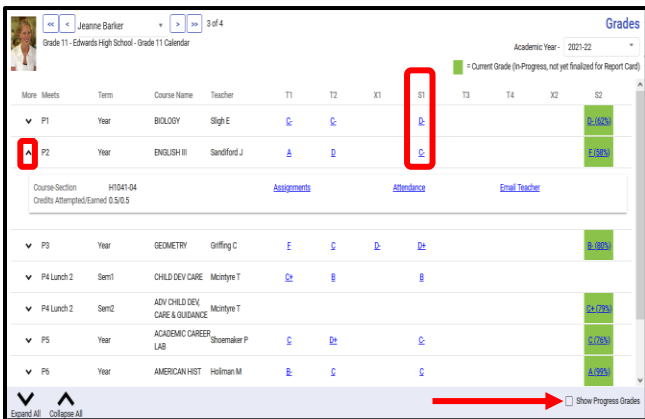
<< < Jeanne Barker > >> 3 of 4

Grades

Grade 11 - Edwards High School - Grade 11 Calendar

Academic Year - 2021-22

= Current Grade (In-Progress, not yet finalized for Report Card)

| More | Meets | Term | Course Name | Teacher | T1 | T2 | X1 | S1 | T3 | T4 | X2 | S2 |
|---|---|---|---|---|---|---|---|---|---|---|---|---|
| | P1 | Year | BIOLOGY | Sligh E | C- | C- | | D- | | | | D- (62%) |
| | P2 | Year | ENGLISH III | Sandiford J | A | D | | C- | | | | F (58%) |

Course-Section H1041-04
Credits Attempted/Earned 0.5/0.5
Assignments Attendance Email Teacher

| More | Meets | Term | Course Name | Teacher | T1 | T2 | X1 | S1 | T3 | T4 | X2 | S2 |
|---|---|---|---|---|---|---|---|---|---|---|---|---|
| | P3 | Year | GEOMETRY | Griffing C | F | C | D- | D+ | | | | B- (80%) |
| | P4 Lunch 2 | Sem1 | CHILD DEV CARE | Mcintyre T | C+ | B | | B | | | | |
| | P4 Lunch 2 | Sem2 | ADV CHILD DEV, CARE & GUIDANCE | Mcintyre T | | | | | | | | C+ (78%) |
| | P5 | Year | ACADEMIC CAREER LAB | Shoemaker P | C | D+ | | C- | | | | C (76%) |
| | P6 | Year | AMERICAN HIST | Holman M | B- | C | | C | | | | A (99%) |

Expand All Collapse All

Show Progress Grades